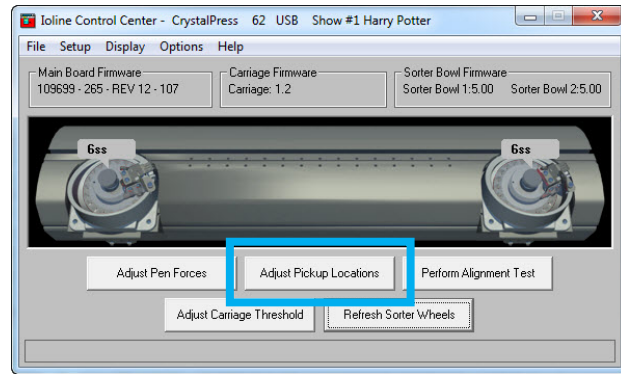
Ioline Control Center - CrystalPress 62 USB Show #1 Harry Potter

File Setup Display Options Help

Main Board Firmware
109699 - 265 - REV 12 - 107

Carriage Firmware
Carriage: 1.2

Sorter Bowl Firmware
Sorter Bowl 1:5.00 Sorter Bowl 2:5.00

6ss

6ss

Adjust Pen Forces

Adjust Pickup Locations

Perform Alignment Test

Adjust Carriage Threshold

Refresh Sorter Wheels